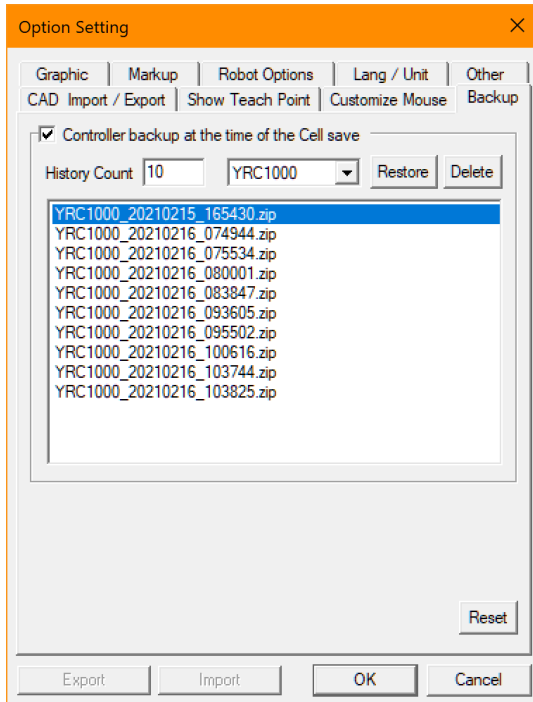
Option Setting ✕

Graphic | Markup | Robot Options | Lang / Unit | Other
CAD Import / Export | Show Teach Point | Customize Mouse | Backup

☑ Controller backup at the time of the Cell save

History Count 10 YRC1000 Restore Delete

YRC1000_20210215_165430.zip
YRC1000_20210216_074944.zip
YRC1000_20210216_075534.zip
YRC1000_20210216_080001.zip
YRC1000_20210216_083847.zip
YRC1000_20210216_093605.zip
YRC1000_20210216_095502.zip
YRC1000_20210216_100616.zip
YRC1000_20210216_103744.zip
YRC1000_20210216_103825.zip

Reset

Export Import OK Cancel